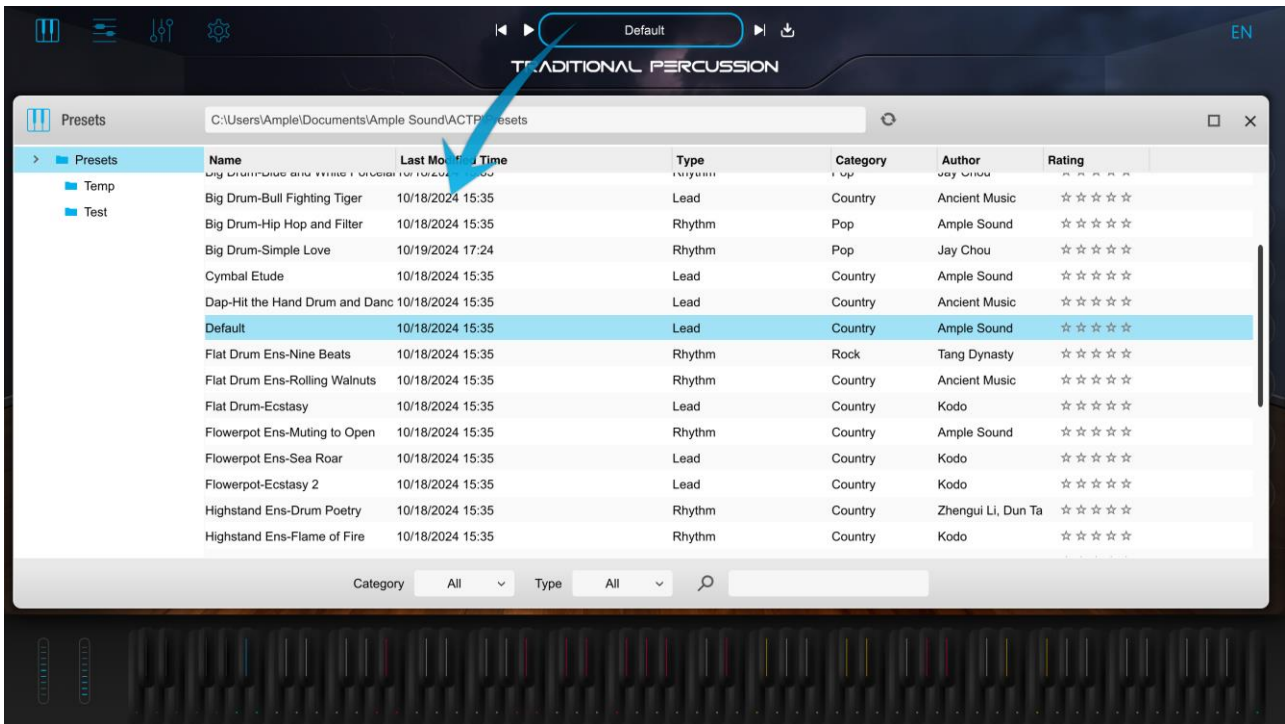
Default

EN

TRADITIONAL PERCUSSION

Presets

C:\Users\Ample\Documents\Ample Sound\ACTP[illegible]esets

Presets
Temp
Test

| Name | Last Mo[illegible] Time | Type | Category | Author | Rating |
|---|---|---|---|---|---|
| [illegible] | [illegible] | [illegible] | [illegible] | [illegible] | ☆☆☆☆☆ |
| Big Drum-Bull Fighting Tiger | 10/18/2024 15:35 | Lead | Country | Ancient Music | ☆☆☆☆☆ |
| Big Drum-Hip Hop and Filter | 10/18/2024 15:35 | Rhythm | Pop | Ample Sound | ☆☆☆☆☆ |
| Big Drum-Simple Love | 10/19/2024 17:24 | Rhythm | Pop | Jay Chou | ☆☆☆☆☆ |
| Cymbal Etude | 10/18/2024 15:35 | Lead | Country | Ample Sound | ☆☆☆☆☆ |
| Dap-Hit the Hand Drum and Danc | 10/18/2024 15:35 | Lead | Country | Ancient Music | ☆☆☆☆☆ |
| Default | 10/18/2024 15:35 | Lead | Country | Ample Sound | ☆☆☆☆☆ |
| Flat Drum Ens-Nine Beats | 10/18/2024 15:35 | Rhythm | Rock | Tang Dynasty | ☆☆☆☆☆ |
| Flat Drum Ens-Rolling Walnuts | 10/18/2024 15:35 | Rhythm | Country | Ancient Music | ☆☆☆☆☆ |
| Flat Drum-Ecstasy | 10/18/2024 15:35 | Lead | Country | Kodo | ☆☆☆☆☆ |
| Flowerpot Ens-Muting to Open | 10/18/2024 15:35 | Rhythm | Country | Ample Sound | ☆☆☆☆☆ |
| Flowerpot Ens-Sea Roar | 10/18/2024 15:35 | Lead | Country | Kodo | ☆☆☆☆☆ |
| Flowerpot-Ecstasy 2 | 10/18/2024 15:35 | Lead | Country | Kodo | ☆☆☆☆☆ |
| Highstand Ens-Drum Poetry | 10/18/2024 15:35 | Rhythm | Country | Zhengui Li, Dun Ta | ☆☆☆☆☆ |
| Highstand Ens-Flame of Fire | 10/18/2024 15:35 | Rhythm | Country | Kodo | ☆☆☆☆☆ |

Category All Type All